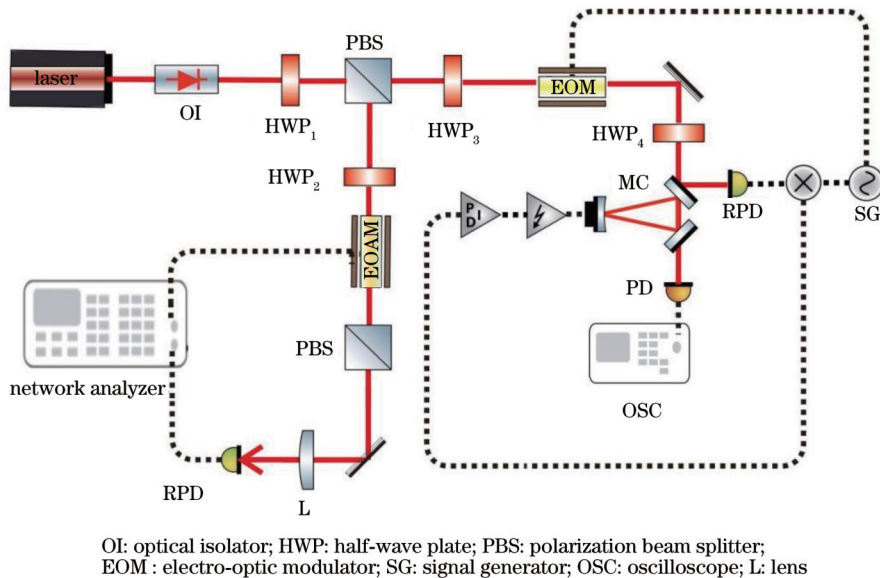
laser

OI

HWP$_1$

PBS

HWP$_3$

EOM

HWP$_4$

HWP$_2$

PDI

MC

RPD

SG

EOAM

PD

network analyzer

PBS

OSC

RPD

L

OI: optical isolator; HWP: half-wave plate; PBS: polarization beam splitter; EOM : electro-optic modulator; SG: signal generator; OSC: oscilloscope; L: lens